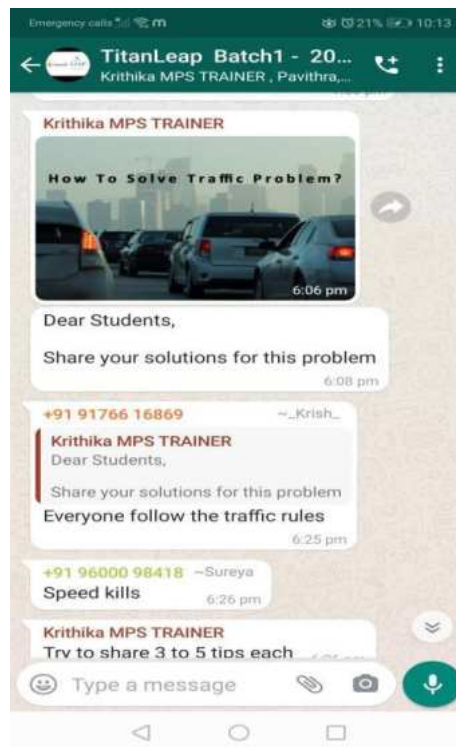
Emergency calls 21% 10:13

TitanLeap Batch1 - 20...
Krithika MPS TRAINER , Pavithra,...

Krithika MPS TRAINER

How To Solve Traffic Problem?

6:06 pm

Dear Students,

Share your solutions for this problem

6:08 pm

+91 91766 16869 ~_Krish_

Krithika MPS TRAINER
Dear Students,

Share your solutions for this problem

Everyone follow the traffic rules

6:25 pm

+91 96000 98418 ~Sureya

Speed kills

6:26 pm

Krithika MPS TRAINER

Try to share 3 to 5 tips each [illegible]

Type a message